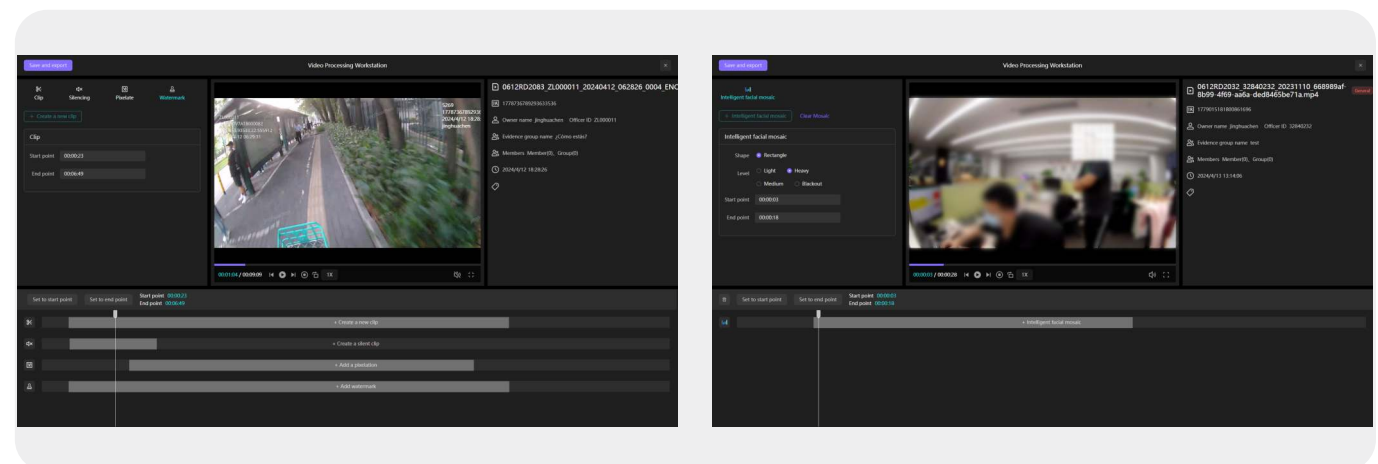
Save and export

Video Processing Workstation

Clip
Silencing
Pixelate
Watermark

+ Create a new clip

Clip

Start point 00:00:23

End point 00:06:49

00:01:04 / 00:09:09 1X

0612RD2083_ZL000011_20240412_062826_0004_ENC

1778736789293633536

Owner name Jinghuachen Officer ID ZL000011

Evidence group name ¿Cómo estás?

Members Member(0), Group(0)

2024/4/12 18:28:26

Set to start point
Set to end point
Start point 00:00:23
End point 00:06:49

+ Create a new clip

+ Create a silent clip

+ Add a pixelation

+ Add watermark

Save and export

Video Processing Workstation

Intelligent facial mosaic

+ Intelligent facial mosaic
Clear Mosaic

Intelligent facial mosaic

Shape Rectangle

Level Light Heavy Medium Blackout

Start point 00:00:03

End point 00:00:18

00:00:01 / 00:00:28 1X

0612RD2032_32840232_20231110_668989af-8b99-4f69-aa6a-ded8465be71a.mp4

General

1779015101805961606

Owner name Jinghuachen Officer ID 32840232

Evidence group name test

Members Member(0), Group(0)

2024/4/13 13:14:06

Set to start point
Set to end point
Start point 00:00:03
End point 00:00:18

+ Intelligent facial mosaic